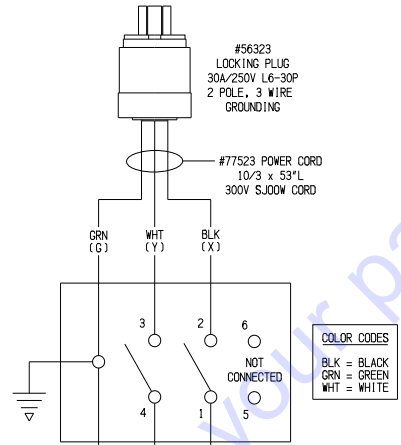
#56323
LOCKING PLUG
30A/250V L6-30P
2 POLE, 3 WIRE
GROUNDING

#77523 POWER CORD
10/3 x 53"L
300V SJOOW CORD

GRN
(G)

WHT
(Y)

BLK
(X)

3

2

6

NOT
CONNECTED

4

1

5

COLOR CODES

BLK = BLACK
GRN = GREEN
WHT = WHITE